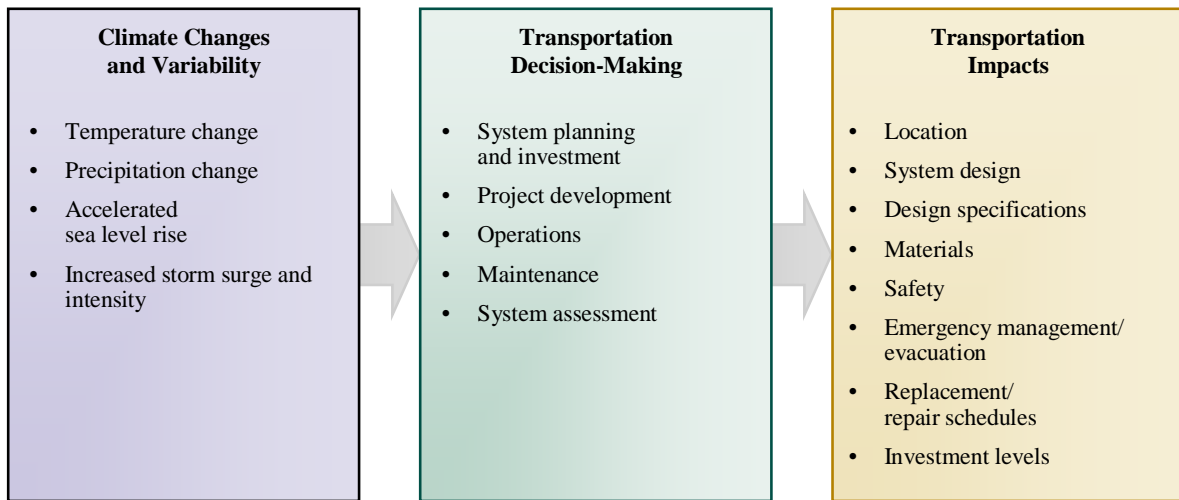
**Climate Changes and Variability**

- Temperature change
- Precipitation change
- Accelerated sea level rise
- Increased storm surge and intensity

**Transportation Decision-Making**

- System planning and investment
- Project development
- Operations
- Maintenance
- System assessment

**Transportation Impacts**

- Location
- System design
- Design specifications
- Materials
- Safety
- Emergency management/ evacuation
- Replacement/ repair schedules
- Investment levels